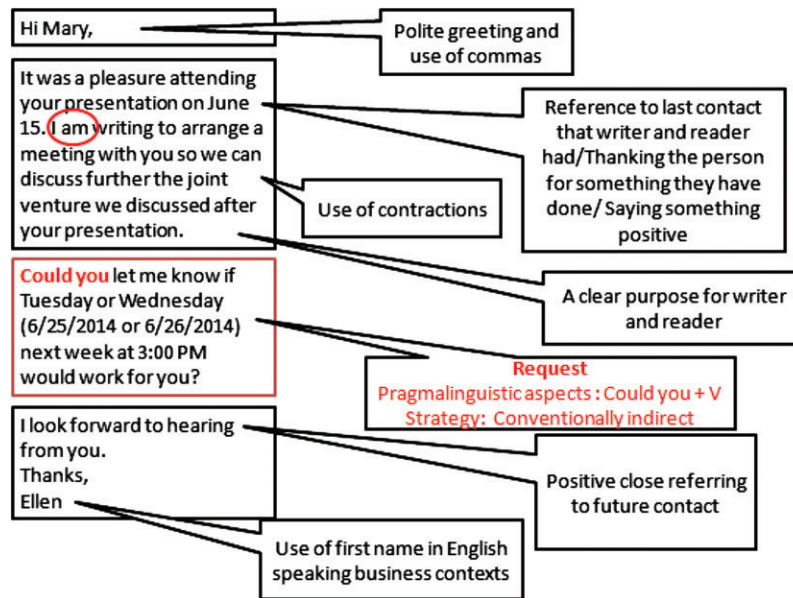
Hi Mary,

Polite greeting and use of commas

It was a pleasure attending your presentation on June 15. I am writing to arrange a meeting with you so we can discuss further the joint venture we discussed after your presentation.

Reference to last contact that writer and reader had/Thanking the person for something they have done/ Saying something positive

Use of contractions

Could you let me know if Tuesday or Wednesday (6/25/2014 or 6/26/2014) next week at 3:00 PM would work for you?

A clear purpose for writer and reader

Request
Pragmalinguistic aspects : Could you + V
Strategy: Conventionally indirect

I look forward to hearing from you.
Thanks,
Ellen

Positive close referring to future contact

Use of first name in English speaking business contexts